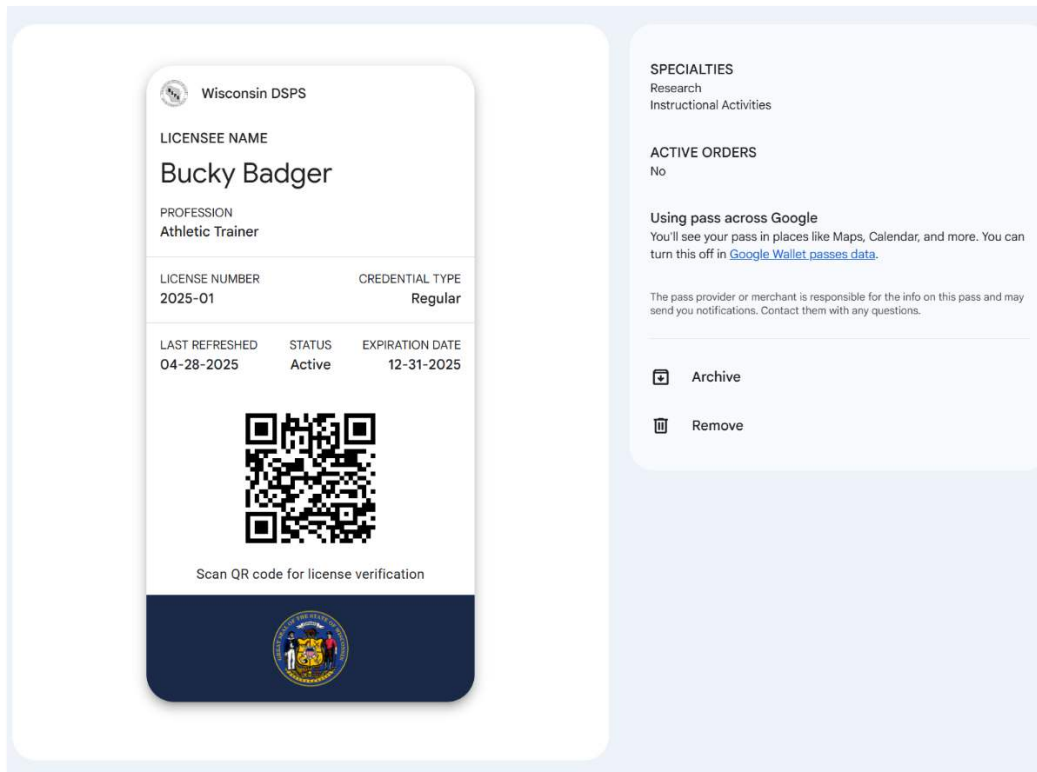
Wisconsin DSPS

LICENSEE NAME

Bucky Badger

PROFESSION
Athletic Trainer

LICENSE NUMBER
2025-01

CREDENTIAL TYPE
Regular

LAST REFRESHED
04-28-2025

STATUS
Active

EXPIRATION DATE
12-31-2025

Scan QR code for license verification

SPECIALTIES
Research
Instructional Activities

ACTIVE ORDERS
No

Using pass across Google
You'll see your pass in places like Maps, Calendar, and more. You can turn this off in Google Wallet passes data.

The pass provider or merchant is responsible for the info on this pass and may send you notifications. Contact them with any questions.

Archive

Remove